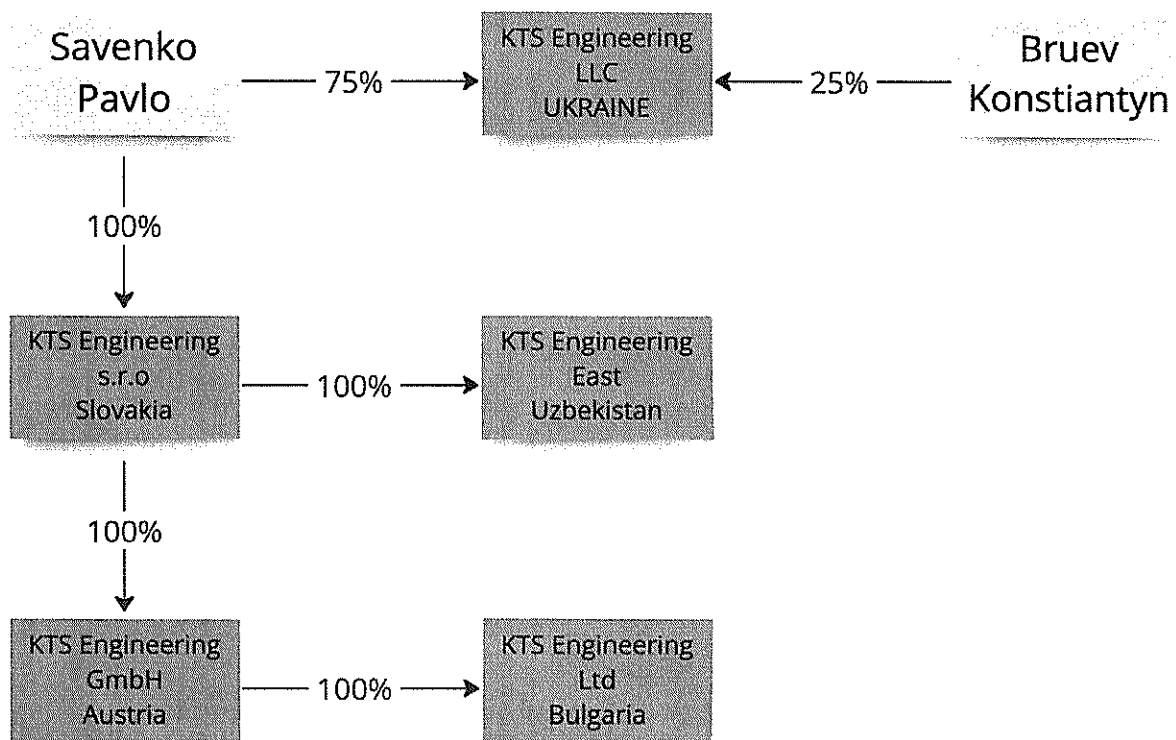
Savenko Pavlo

75%

KTS Engineering LLC UKRAINE

25%

Bruev Konstiantyn

100%

KTS Engineering s.r.o Slovakia

100%

KTS Engineering East Uzbekistan

100%

KTS Engineering GmbH Austria

100%

KTS Engineering Ltd Bulgaria